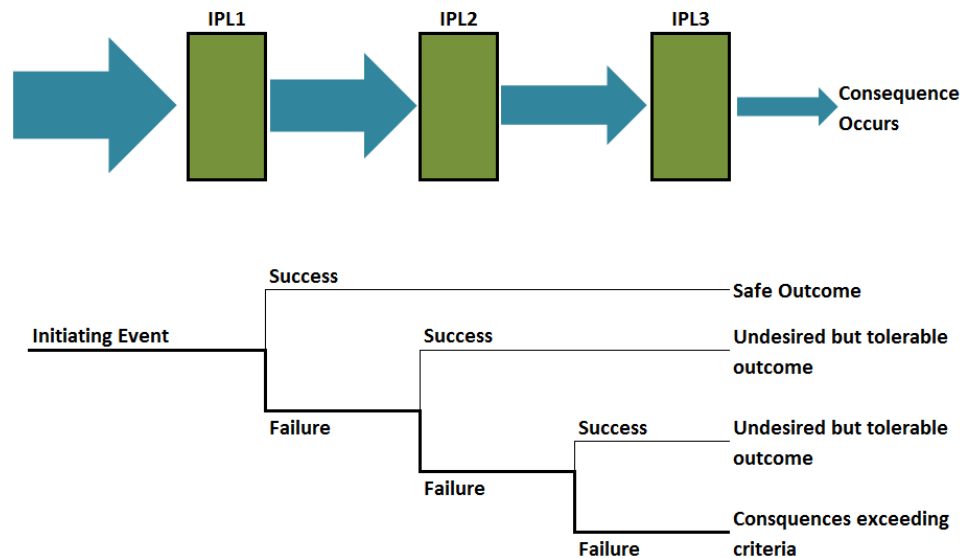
IPL1

IPL2

IPL3

Consequence Occurs

Success

Safe Outcome

Initiating Event

Success

Undesired but tolerable outcome

Failure

Success

Undesired but tolerable outcome

Failure

Consquences exceeding criteria

Failure